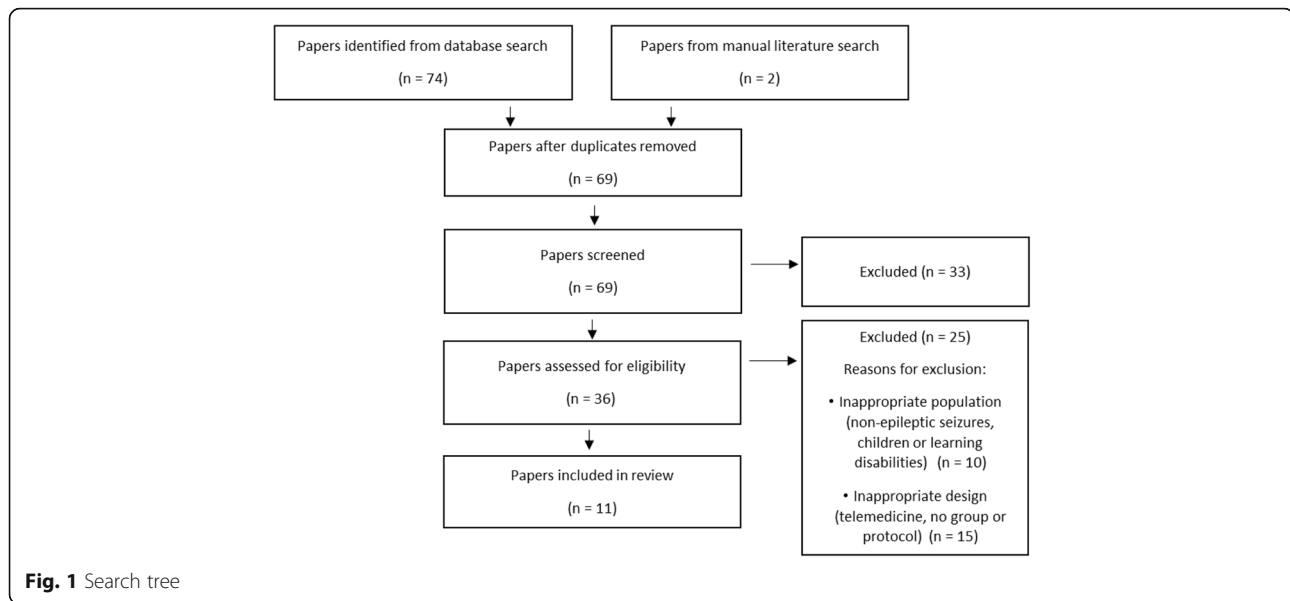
Papers identified from database search

(n = 74)

Papers from manual literature search

(n = 2)

Papers after duplicates removed

(n = 69)

Papers screened

(n = 69)

Excluded (n = 33)

Papers assessed for eligibility

(n = 36)

Excluded (n = 25)

Reasons for exclusion:

• Inappropriate population (non-epileptic seizures, children or learning disabilities) (n = 10)

• Inappropriate design (telemedicine, no group or protocol) (n = 15)

Papers included in review

(n = 11)

**Fig. 1** Search tree